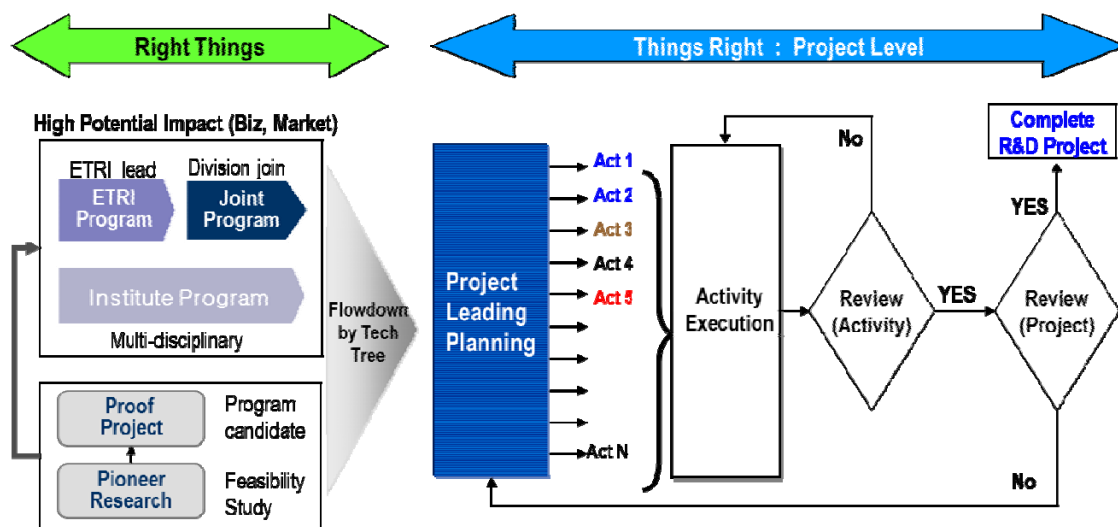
Right Things

Things Right : Project Level

High Potential Impact (Biz, Market)

ETRI lead

Division join

ETRI Program

Joint Program

Institute Program

Multi-disciplinary

Proof Project

Program candidate

Pioneer Research

Feasibility Study

Flowdown by Tech Tree

Project Leading Planning

Act 1

Act 2

Act 3

Act 4

Act 5

Act N

Activity Execution

No

Review (Activity)

YES

Review (Project)

YES

Complete R&D Project

No